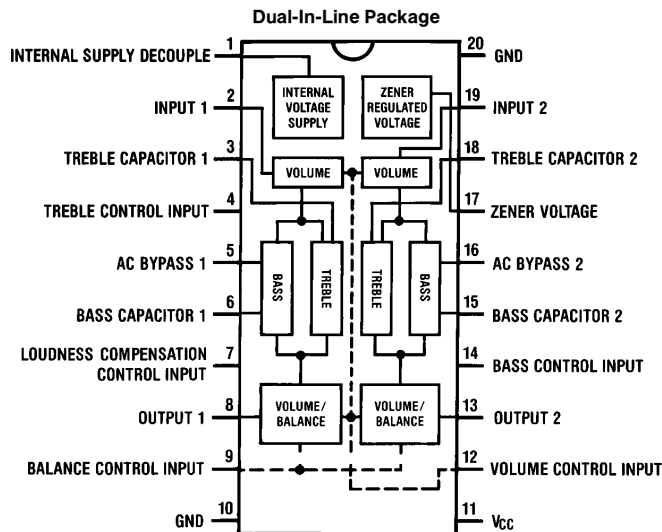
Dual-In-Line Package

INTERNAL SUPPLY DECOUPLE 1
INPUT 1 2
TREBLE CAPACITOR 1 3
TREBLE CONTROL INPUT 4
AC BYPASS 1 5
BASS CAPACITOR 1 6
LOUDNESS COMPENSATION CONTROL INPUT 7
OUTPUT 1 8
BALANCE CONTROL INPUT 9
GND 10

20 GND
19 INPUT 2
18 TREBLE CAPACITOR 2
17 ZENER VOLTAGE
16 AC BYPASS 2
15 BASS CAPACITOR 2
14 BASS CONTROL INPUT
13 OUTPUT 2
12 VOLUME CONTROL INPUT
11 $V_{CC}$

INTERNAL VOLTAGE SUPPLY
ZENER REGULATED VOLTAGE
VOLUME
VOLUME
BASS
TREBLE
TREBLE
BASS
VOLUME/ BALANCE
VOLUME/ BALANCE